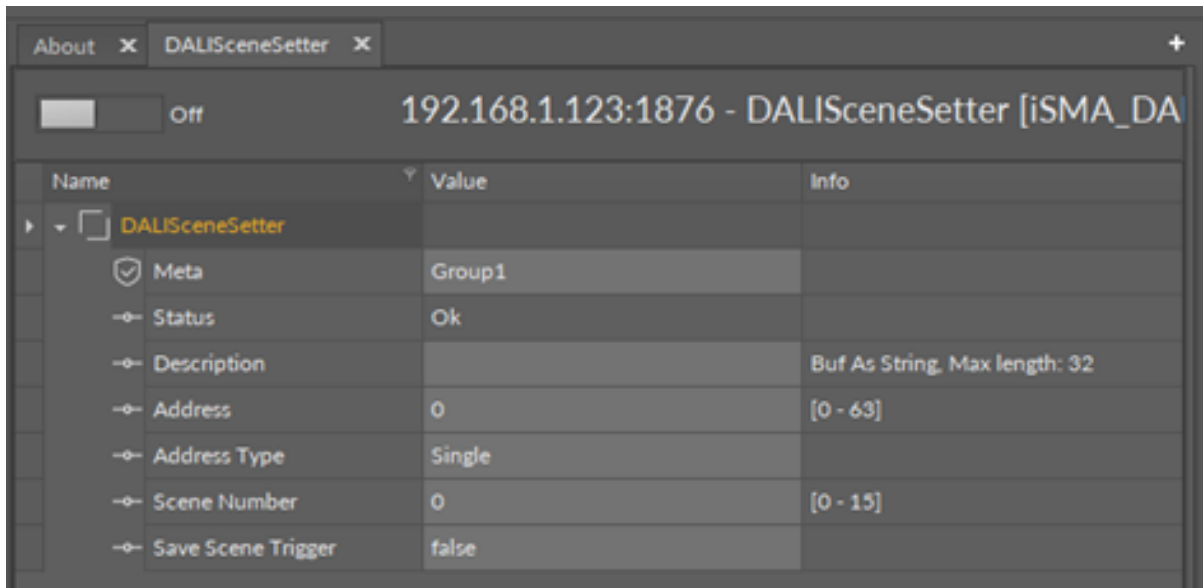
About ✕ DALISceneSetter ✕ +

Off 192.168.1.123:1876 - DALISceneSetter [iSMA_DA

| Name | Value | Info |
|---|---|---|
| DALISceneSetter | | |
| Meta | Group1 | |
| Status | Ok | |
| Description | | Buf As String, Max length: 32 |
| Address | 0 | [0 - 63] |
| Address Type | Single | |
| Scene Number | 0 | [0 - 15] |
| Save Scene Trigger | false | |